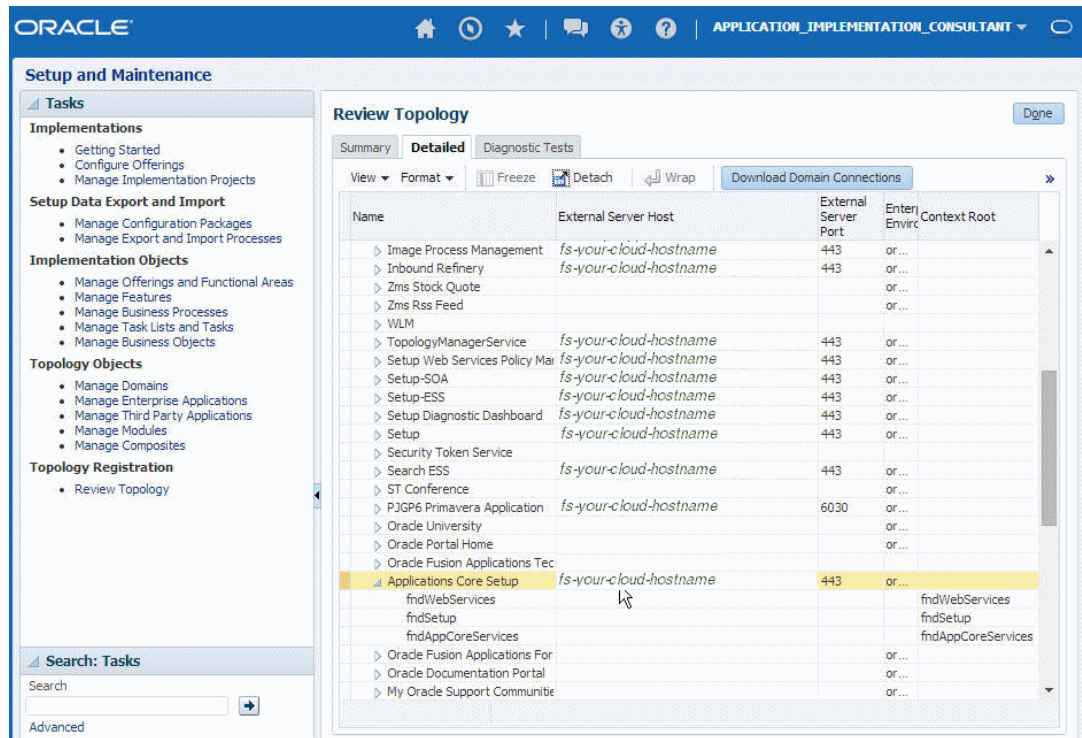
ORACLE

APPLICATION_IMPLEMENTATION_CONSULTANT

Setup and Maintenance

Tasks

Implementations

- Getting Started
- Configure Offerings
- Manage Implementation Projects

Setup Data Export and Import

- Manage Configuration Packages
- Manage Export and Import Processes

Implementation Objects

- Manage Offerings and Functional Areas
- Manage Features
- Manage Business Processes
- Manage Task Lists and Tasks
- Manage Business Objects

Topology Objects

- Manage Domains
- Manage Enterprise Applications
- Manage Third Party Applications
- Manage Modules
- Manage Composites

Topology Registration

- Review Topology

Search: Tasks

Search

Advanced

Review Topology

Done

Summary | Detailed | Diagnostic Tests

View | Format | Freeze | Detach | Wrap | Download Domain Connections

| Name | External Server Host | External Server Port | Enterp Enviro | Context Root |
|---|---|---|---|---|
| Image Process Management | fs-your-cloud-hostname | 443 | or... | |
| Inbound Refinery | fs-your-cloud-hostname | 443 | or... | |
| Zms Stock Quote | | | or... | |
| Zms Rss Feed | | | or... | |
| WLM | | | | |
| TopologyManagerService | fs-your-cloud-hostname | 443 | or... | |
| Setup Web Services Policy Mai | fs-your-cloud-hostname | 443 | or... | |
| Setup-SOA | fs-your-cloud-hostname | 443 | or... | |
| Setup-ESS | fs-your-cloud-hostname | 443 | or... | |
| Setup Diagnostic Dashboard | fs-your-cloud-hostname | 443 | or... | |
| Setup | fs-your-cloud-hostname | 443 | or... | |
| Security Token Service | | | or... | |
| Search ESS | fs-your-cloud-hostname | 443 | or... | |
| ST Conference | | | or... | |
| PJGP6 Primavera Application | fs-your-cloud-hostname | 6030 | or... | |
| Oracle University | | | or... | |
| Oracle Portal Home | | | or... | |
| Oracle Fusion Applications Tec | | | | |
| Applications Core Setup | fs-your-cloud-hostname | 443 | or... | |
| fndWebServices | | | | fndWebServices |
| fndSetup | | | | fndSetup |
| fndAppCoreServices | | | | fndAppCoreServices |
| Oracle Fusion Applications For | | | or... | |
| Oracle Documentation Portal | | | or... | |
| My Oracle Support Communitie | | | or... | |